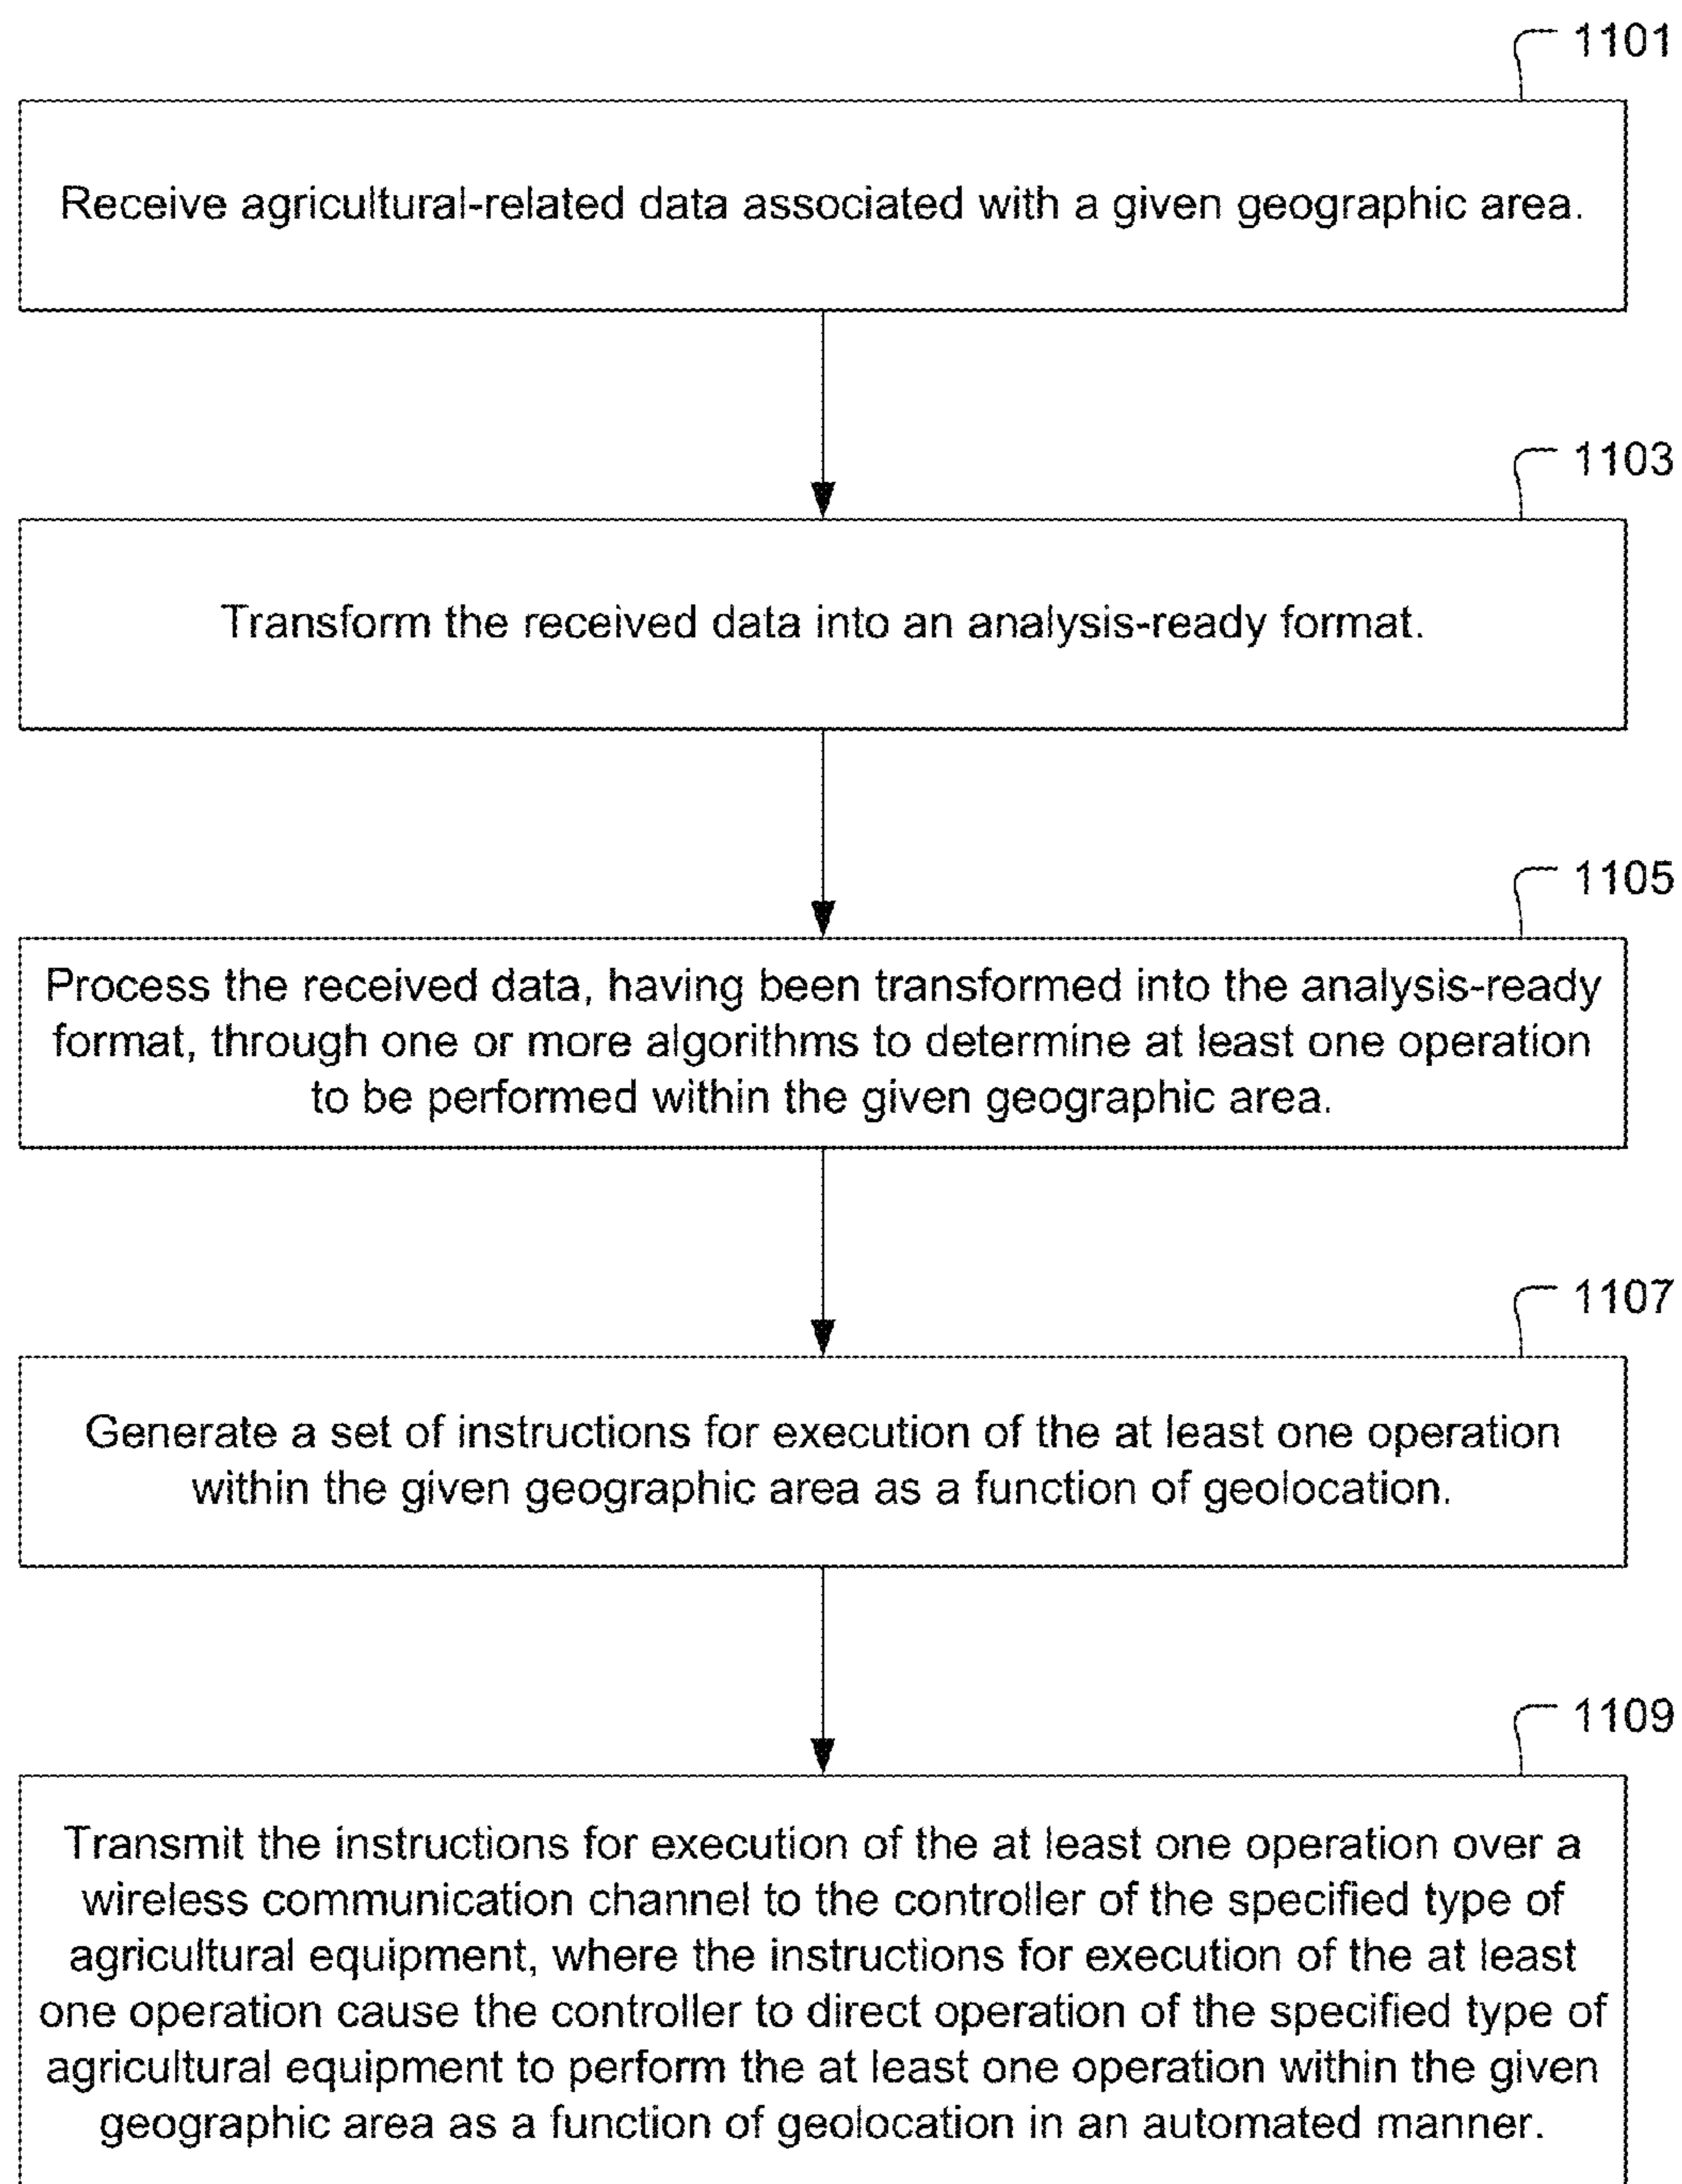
1101

Receive agricultural-related data associated with a given geographic area.

1103

Transform the received data into an analysis-ready format.

1105

Process the received data, having been transformed into the analysis-ready format, through one or more algorithms to determine at least one operation to be performed within the given geographic area.

1107

Generate a set of instructions for execution of the at least one operation within the given geographic area as a function of geolocation.

1109

Transmit the instructions for execution of the at least one operation over a wireless communication channel to the controller of the specified type of agricultural equipment, where the instructions for execution of the at least one operation cause the controller to direct operation of the specified type of agricultural equipment to perform the at least one operation within the given geographic area as a function of geolocation in an automated manner.